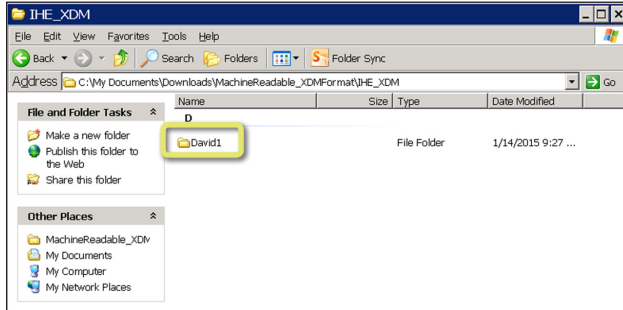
IHE_XDM

File Edit View Favorites Tools Help

Back Search Folders Folder Sync

Address C:\My Documents\Downloads\MachineReadable_XDMFormat\IHE_XDM Go

File and Folder Tasks

Make a new folder
Publish this folder to the Web
Share this folder

Other Places

MachineReadable_XDM
My Documents
My Computer
My Network Places

| Name | Size | Type | Date Modified |
|---|---|---|---|
| D | | | |
| David1 | | File Folder | 1/14/2015 9:27 ... |